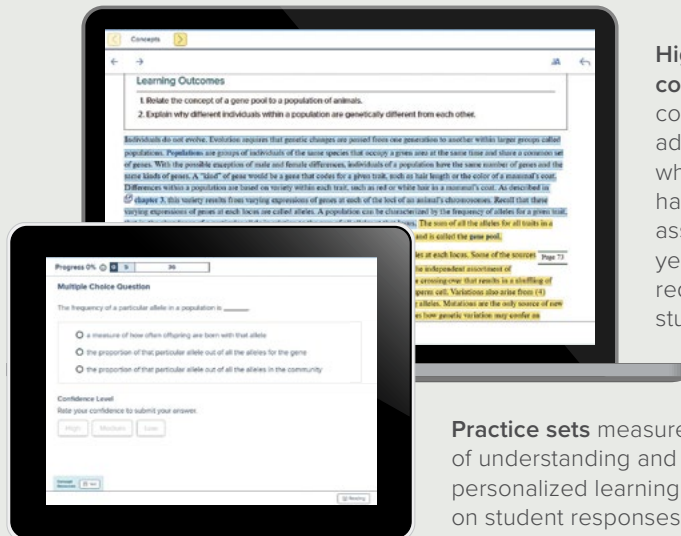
Concepts

Learning Outcomes

1. Relate the concept of a gene pool to a population of animals.

2. Explain why different individuals within a population are genetically different from each other.

Individuals do not evolve. Evolution requires that genetic changes are passed from one generation to another within larger groups called populations. Populations are groups of individuals of the same species that occupy a given area at the same time and share a common set of genes. With the possible exception of male and female differences, individuals of a population have the same number of genes and the same kinds of genes. A "kind" of gene would be a gene that codes for a given trait, such as hair length or the color of a mammal's coat. Differences within a population are based on variety within each trait, such as red or white hair as a mammal's coat. As described in chapter 7, this variety results from varying expressions of genes at each of the loci of an animal's chromosomes. Recall that these varying expressions of genes at each locus are called alleles. A population can be characterized by the frequency of alleles for a given trait, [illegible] The sum of all the alleles for all traits in a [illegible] and is called the gene pool.

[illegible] at each locus. Some of the sources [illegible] independent assortment of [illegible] crossing-over that results in a shuffling of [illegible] sperm cell. Variations also arise from (4) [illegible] alleles. Mutations are the only source of new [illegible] how genetic variation may confer an

Page 73

Progress 0% 8 36

Multiple Choice Question

The frequency of a particular allele in a population is _____.

a measure of how often offspring are born with that allele

the proportion of that particular allele out of all the alleles for the gene

the proportion of that particular allele out of all the alleles in the community

Confidence Level

Rate your confidence to submit your answer.

High Medium Low

Reading

Hi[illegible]
co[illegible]
co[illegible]
ad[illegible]
wh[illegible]
ha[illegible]
as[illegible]
ye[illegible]
rec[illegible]
stu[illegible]

Practice sets measure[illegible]
of understanding and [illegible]
personalized learning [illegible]
on student responses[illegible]